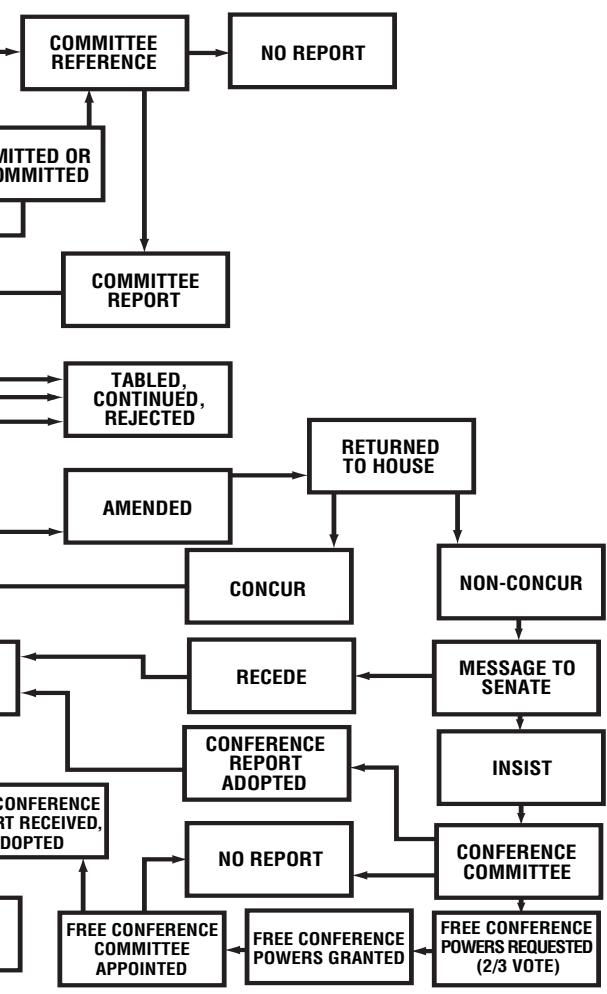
COMMITTEE REFERENCE

NO REPORT

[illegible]MITTED OR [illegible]OMMITTED

COMMITTEE REPORT

TABLED, CONTINUED, REJECTED

RETURNED TO HOUSE

AMENDED

CONCUR

NON-CONCUR

RECEDE

MESSAGE TO SENATE

CONFERENCE REPORT ADOPTED

INSIST

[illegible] CONFERENCE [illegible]RT RECEIVED, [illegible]DOPTED

NO REPORT

CONFERENCE COMMITTEE

FREE CONFERENCE COMMITTEE APPOINTED

FREE CONFERENCE POWERS GRANTED

FREE CONFERENCE POWERS REQUESTED (2/3 VOTE)